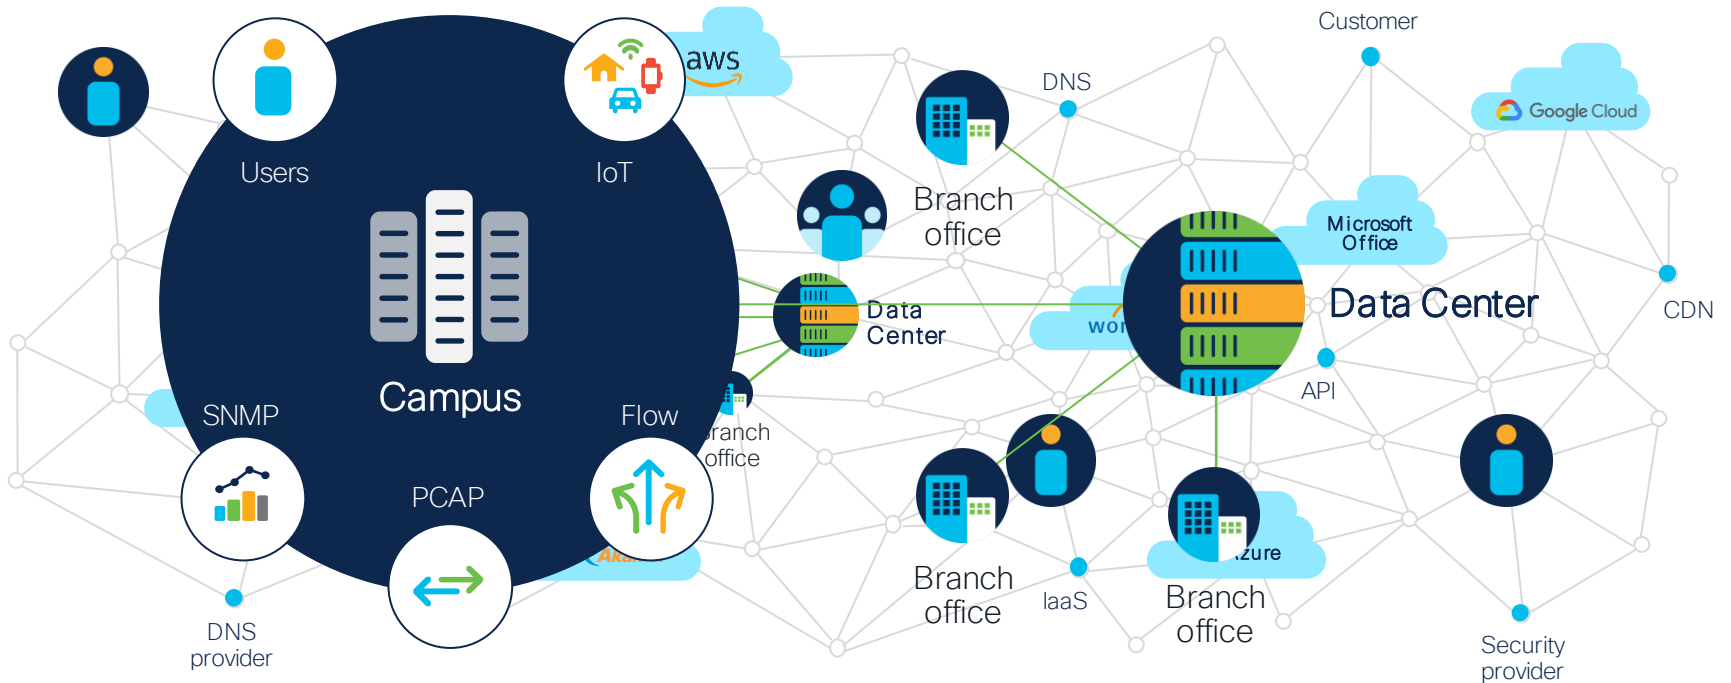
Users

IoT

aws

Customer

DNS

Google Cloud

Branch office

Microsoft Office

Data Center

Data Center

CDN

wor

Campus

API

SNMP

Flow

ranch office

PCAP

Branch office

laaS

zure

Branch office

Security provider

DNS provider

Aka